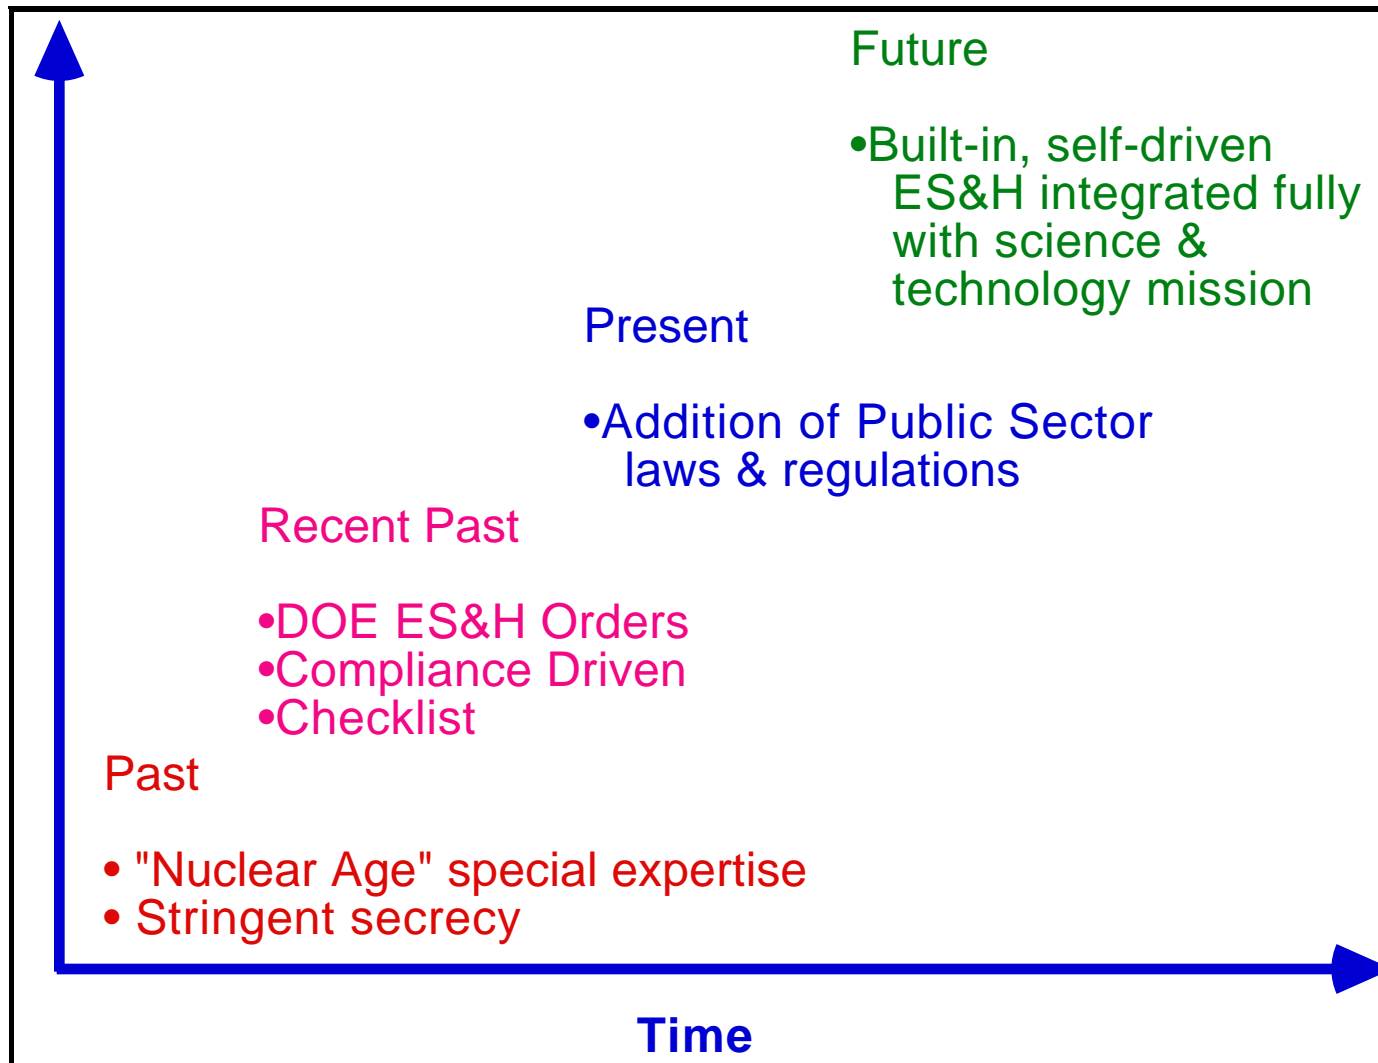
Future

•Built-in, self-driven ES&H integrated fully with science & technology mission

Present

•Addition of Public Sector laws & regulations

Recent Past

•DOE ES&H Orders
•Compliance Driven
•Checklist

Past

• "Nuclear Age" special expertise
• Stringent secrecy

Time